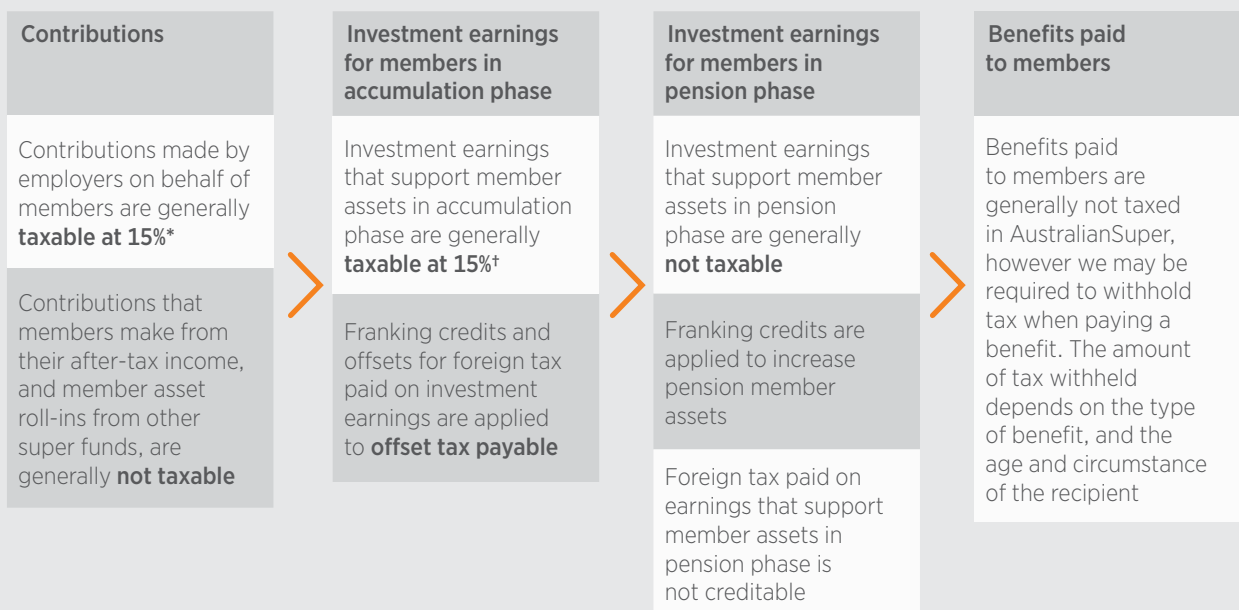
Contributions

Contributions made by employers on behalf of members are generally taxable at 15%*

Contributions that members make from their after-tax income, and member asset roll-ins from other super funds, are generally not taxable

Investment earnings for members in accumulation phase

Investment earnings that support member assets in accumulation phase are generally taxable at 15%†

Franking credits and offsets for foreign tax paid on investment earnings are applied to offset tax payable

Investment earnings for members in pension phase

Investment earnings that support member assets in pension phase are generally not taxable

Franking credits are applied to increase pension member assets

Foreign tax paid on earnings that support member assets in pension phase is not creditable

Benefits paid to members

Benefits paid to members are generally not taxed in AustralianSuper, however we may be required to withhold tax when paying a benefit. The amount of tax withheld depends on the type of benefit, and the age and circumstance of the recipient